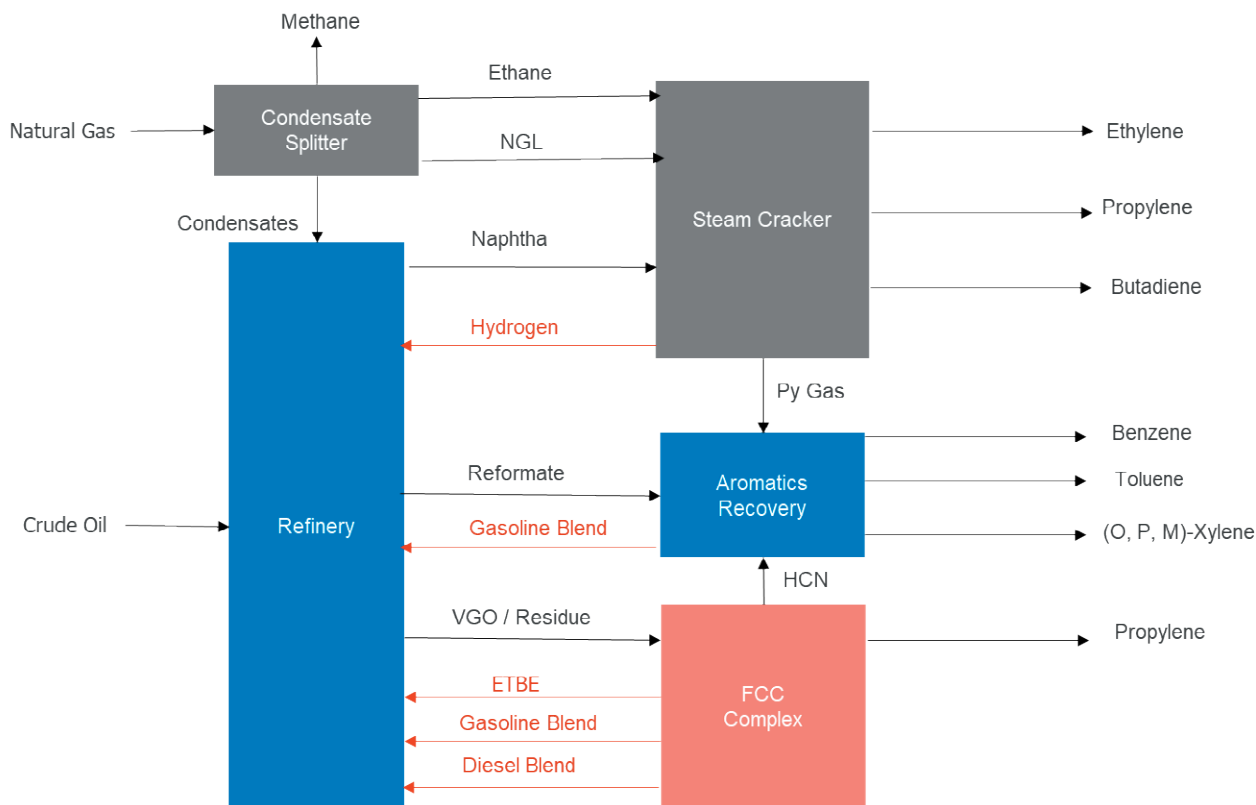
Methane

Natural Gas

Condensate Splitter

Ethane

NGL

Condensates

Steam Cracker

Ethylene

Propylene

Butadiene

Naphtha

Hydrogen

Refinery

Py Gas

Benzene

Toluene

(O, P, M)-Xylene

Crude Oil

Reformate

Gasoline Blend

Aromatics Recovery

HCN

VGO / Residue

Propylene

ETBE

Gasoline Blend

Diesel Blend

FCC Complex